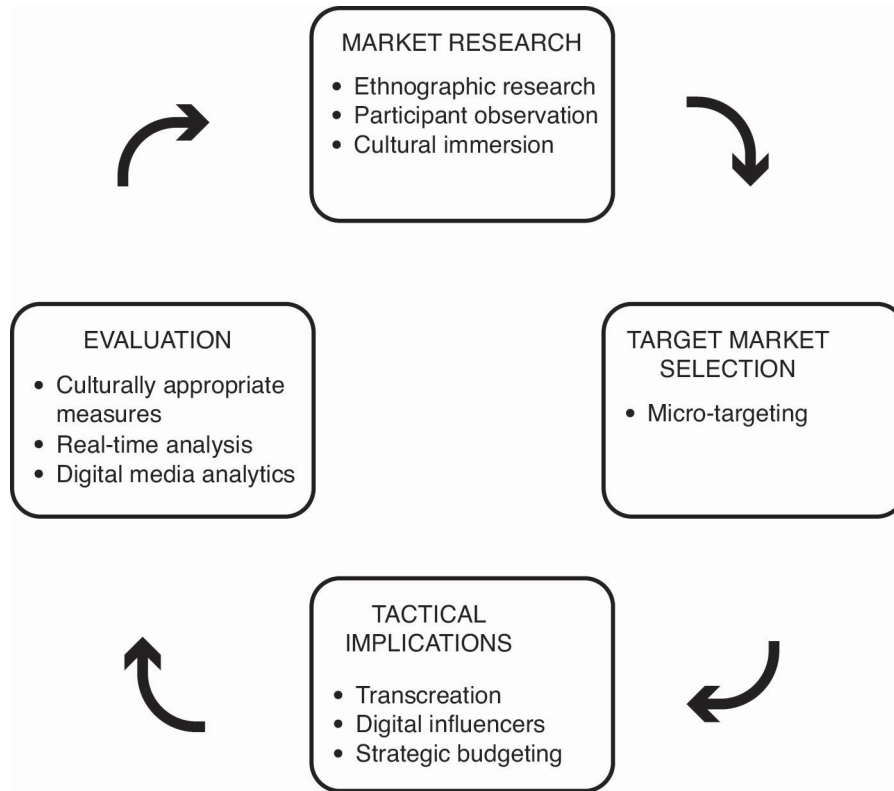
MARKET RESEARCH
• Ethnographic research
• Participant observation
• Cultural immersion

TARGET MARKET SELECTION
• Micro-targeting

TACTICAL IMPLICATIONS
• Transcreation
• Digital influencers
• Strategic budgeting

EVALUATION
• Culturally appropriate measures
• Real-time analysis
• Digital media analytics